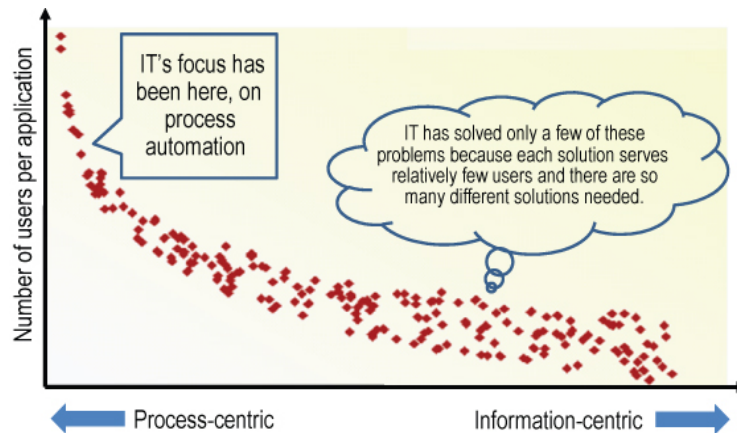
Number of users per application

IT's focus has been here, on process automation

IT has solved only a few of these problems because each solution serves relatively few users and there are so many different solutions needed.

Process-centric

Information-centric